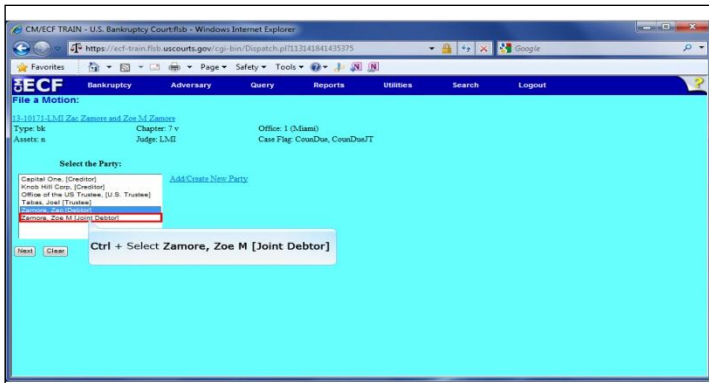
CM/ECF TRAIN - U.S. Bankruptcy Court:flsb - Windows Internet Explorer

https://ecf-train.flsb.uscourts.gov/cgi-bin/Dispatch.pl?133141841435375

Google

Favorites

Page ▾ Safety ▾ Tools ▾

ECF Bankruptcy Adversary Query Reports Utilities Search Logout

File a Motion:

13-10171-LMI Zac Zamore and Zoe M Zamore
Type: bk Chapter: 7 v Office: 1 (Miami)
Assets: n Judge: LMI Case Flag: CounDue, CounDueJT

Select the Party:

Capital One, [Creditor]
Knob Hill Corp, [Creditor]
Office of the US Trustee, [U.S. Trustee]
Tabas, Joel [Trustee]
Zamore, Zac [Debtor]
Zamore, Zoe M [Joint Debtor]

Add/Create New Party

Next Clear

Ctrl + Select Zamore, Zoe M [Joint Debtor]